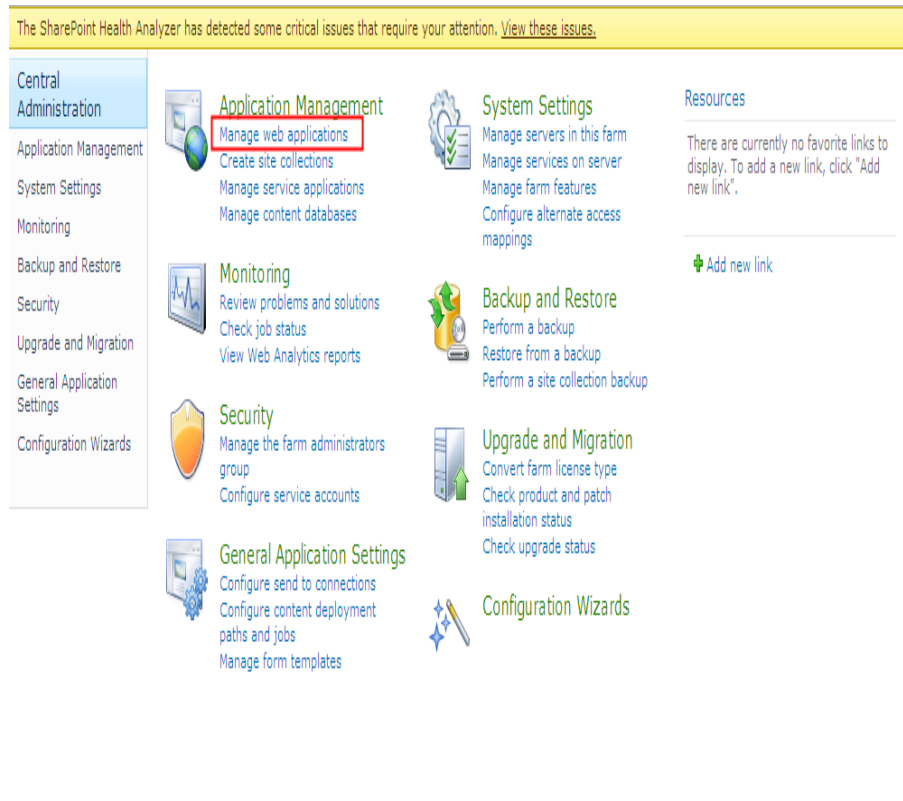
The SharePoint Health Analyzer has detected some critical issues that require your attention. View these issues.

Central Administration

Application Management

System Settings

Monitoring

Backup and Restore

Security

Upgrade and Migration

General Application Settings

Configuration Wizards

Application Management
Manage web applications
Create site collections
Manage service applications
Manage content databases

Monitoring
Review problems and solutions
Check job status
View Web Analytics reports

Security
Manage the farm administrators group
Configure service accounts

General Application Settings
Configure send to connections
Configure content deployment paths and jobs
Manage form templates

System Settings
Manage servers in this farm
Manage services on server
Manage farm features
Configure alternate access mappings

Backup and Restore
Perform a backup
Restore from a backup
Perform a site collection backup

Upgrade and Migration
Convert farm license type
Check product and patch installation status
Check upgrade status

Configuration Wizards

Resources

There are currently no favorite links to display. To add a new link, click "Add new link".

Add new link